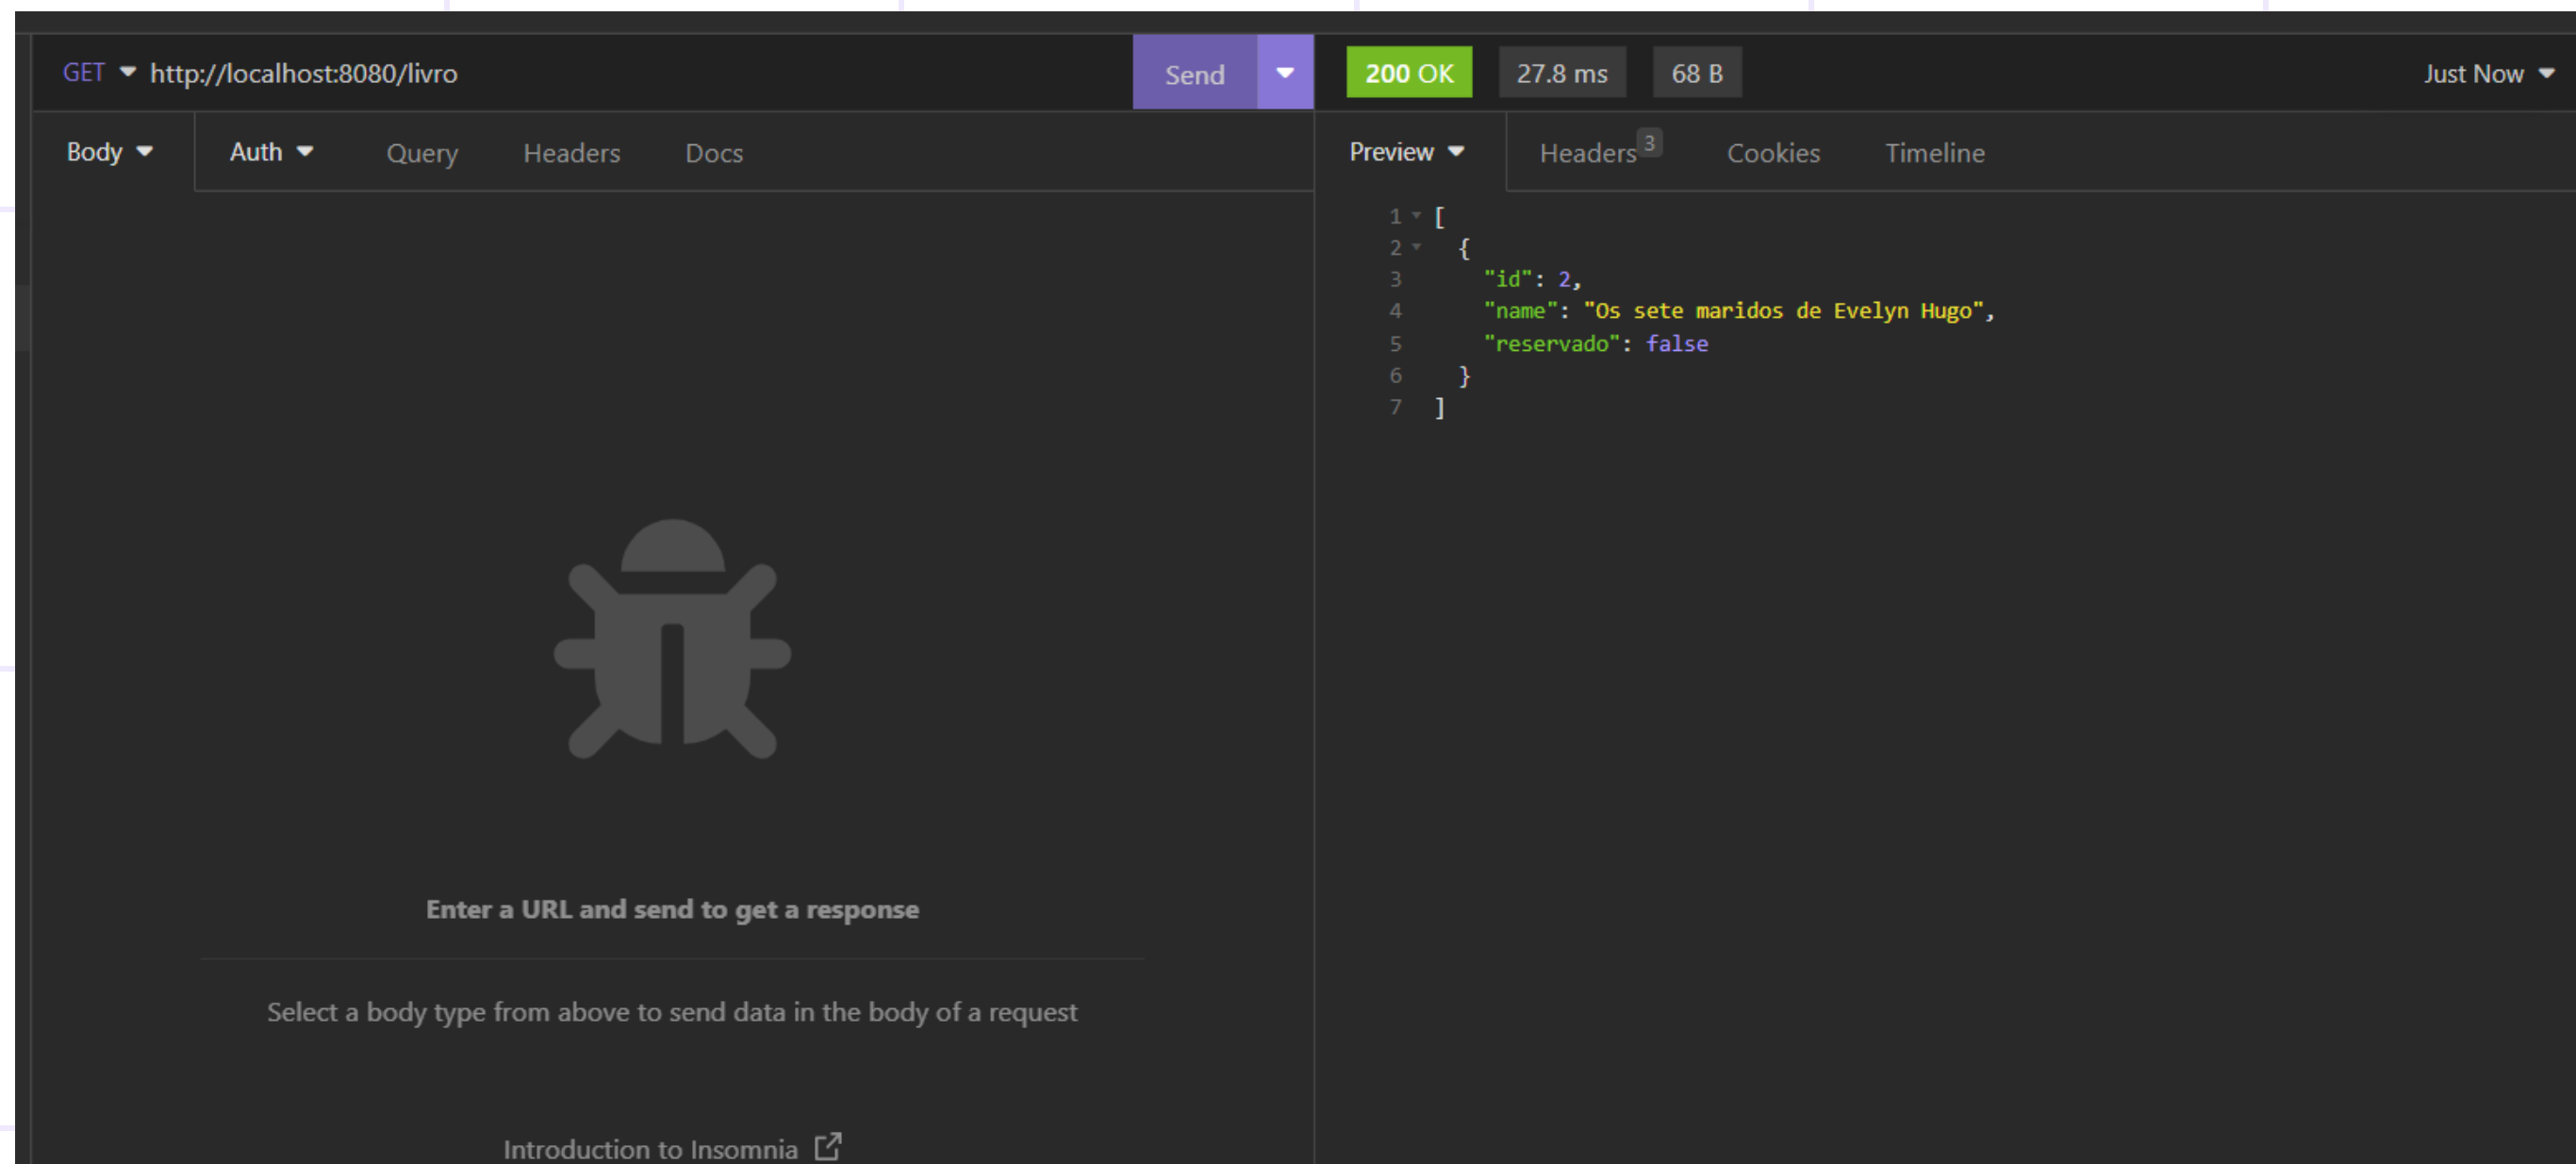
GET http://localhost:8080/livro

Send

200 OK 27.8 ms 68 B Just Now

Body Auth Query Headers Docs

Preview Headers 3 Cookies Timeline

1 [
2 {
3 "id": 2,
4 "name": "Os sete maridos de Evelyn Hugo",
5 "reservado": false
6 }
7 ]

Enter a URL and send to get a response

Select a body type from above to send data in the body of a request

Introduction to Insomnia